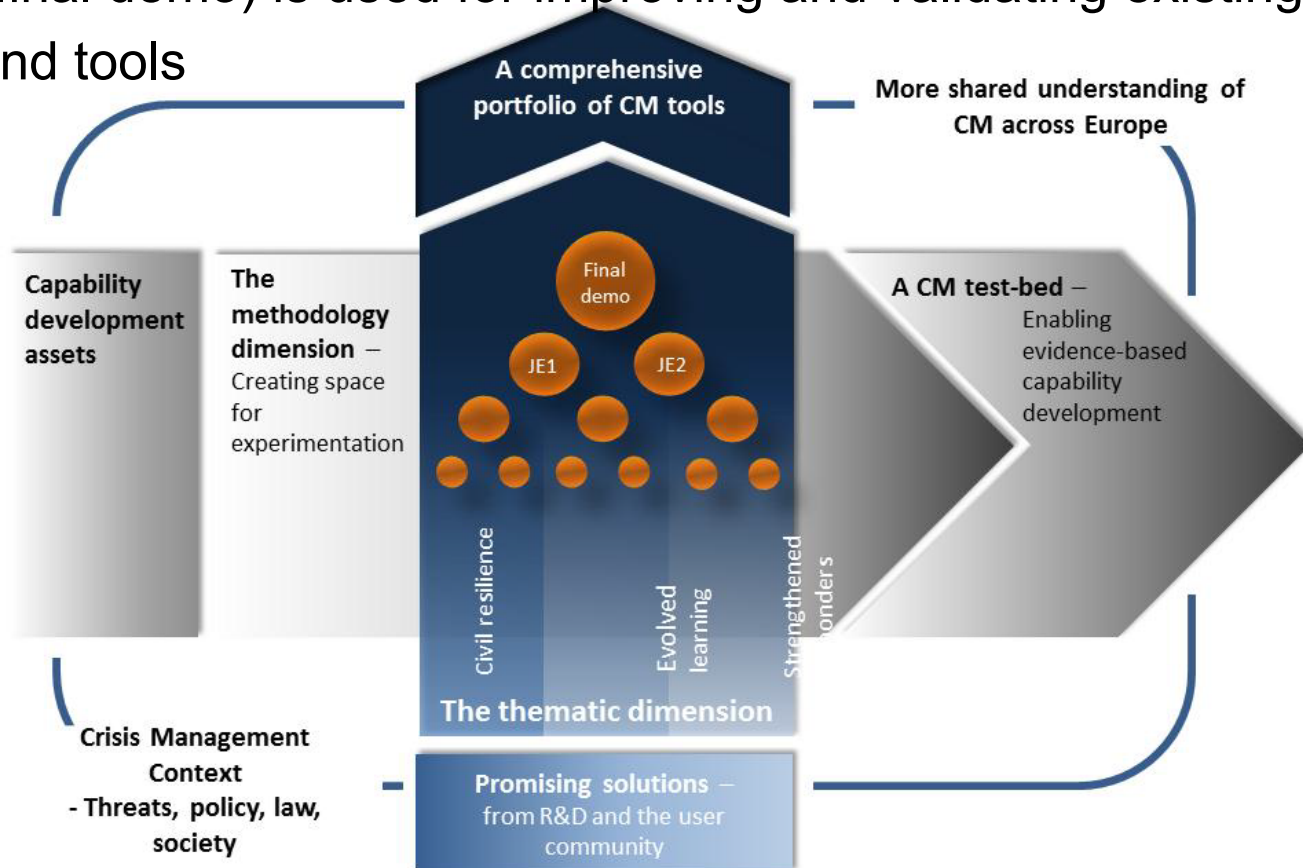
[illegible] is used for improving and validating existing
nd tools

A comprehensive portfolio of CM tools

More shared understanding of CM across Europe

Capability development assets

The methodology dimension – Creating space for experimentation

Final demo

JE1

JE2

A CM test-bed – Enabling evidence-based capability development

Civil resilience

Evolved learning

Strengthened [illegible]onders

The thematic dimension

Crisis Management Context - Threats, policy, law, society

Promising solutions – from R&D and the user community